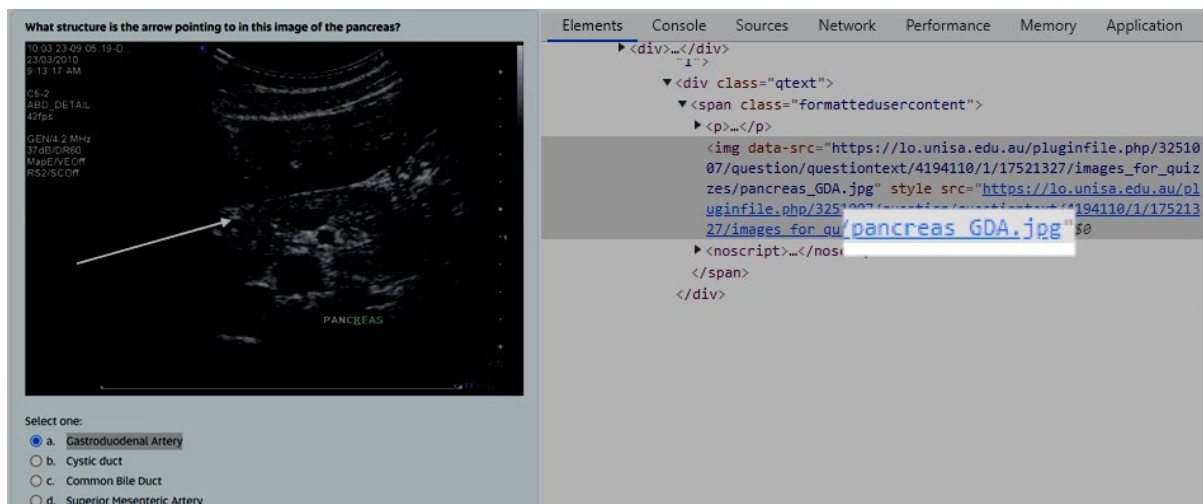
What structure is the arrow pointing to in this image of the pancreas?

10.03 23-09.05.19-D
23/03/2010
9:13:17 AM

C5-2
ABD_DETAIL
42fps

GEN/4.2 MHz
37dB/DR60
MapE/VEOff
RS2/SCOff

PANCREAS

Select one:
a. Gastroduodenal Artery
b. Cystic duct
c. Common Bile Duct
d. Superior Mesenteric Artery

Elements Console Sources Network Performance Memory Application

▶<div>…</div>
"1"
▼<div class="qtext">
▼<span class="formattedusercontent">
▶<p>…</p>
<img data-src="https://lo.unisa.edu.au/pluginfile.php/3251007/question/questiontext/4194110/1/17521327/images_for_quizzes/pancreas_GDA.jpg" style src="https://lo.unisa.edu.au/pluginfile.php/325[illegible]/4194110/1/17521327/images_for_qu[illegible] pancreas_GDA.jpg" $0
▶<noscript>…</nos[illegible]
</span>
</div>